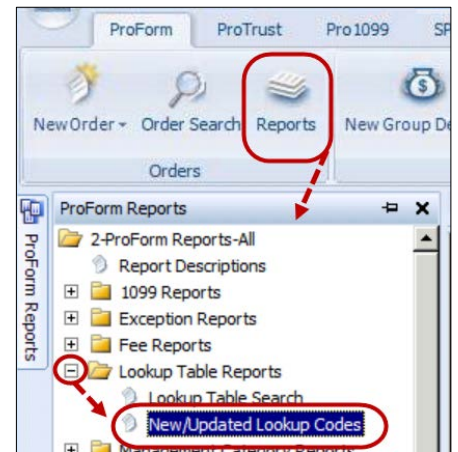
ProForm
ProTrust
Pro 1099
SP

New Order
Order Search
Reports
New Group De

Orders

ProForm Reports

ProForm Reports

2-ProForm Reports-All
Report Descriptions
1099 Reports
Exception Reports
Fee Reports
Lookup Table Reports
Lookup Table Search
New/Updated Lookup Codes
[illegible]